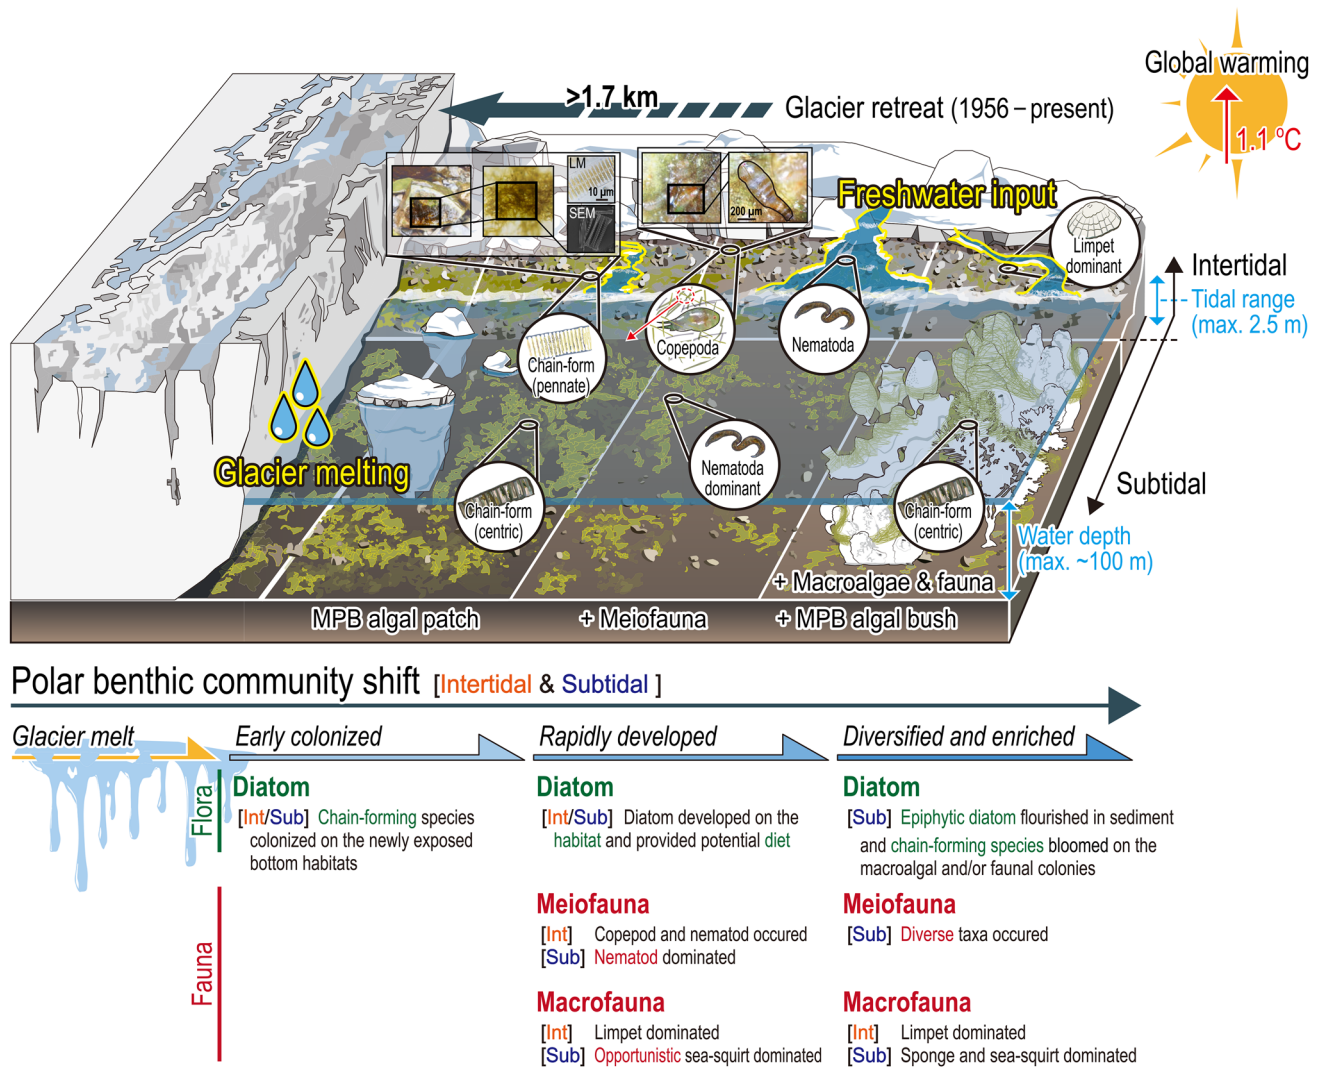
Global warming
1.1 °C

>1.7 km
Glacier retreat (1956 – present)

LM
10 μm
SEM
200 μm

Freshwater input

Limpet dominant

Intertidal
Tidal range (max. 2.5 m)

Chain-form (pennate)
Copepoda
Nematoda

Glacier melting

Chain-form (centric)
Nematoda dominant
Chain-form (centric)

Subtidal
Water depth (max. ~100 m)

+ Macroalgae & fauna

MPB algal patch
+ Meiofauna
+ MPB algal bush

Polar benthic community shift [Intertidal & Subtidal ]

Glacier melt
Early colonized
Rapidly developed
Diversified and enriched

Flora
Fauna

Diatom
[Int/Sub] Chain-forming species colonized on the newly exposed bottom habitats

Diatom
[Int/Sub] Diatom developed on the habitat and provided potential diet

Diatom
[Sub] Epiphytic diatom flourished in sediment and chain-forming species bloomed on the macroalgal and/or faunal colonies

Meiofauna
[Int] Copepod and nematod occured
[Sub] Nematod dominated

Meiofauna
[Sub] Diverse taxa occured

Macrofauna
[Int] Limpet dominated
[Sub] Opportunistic sea-squirt dominated

Macrofauna
[Int] Limpet dominated
[Sub] Sponge and sea-squirt dominated